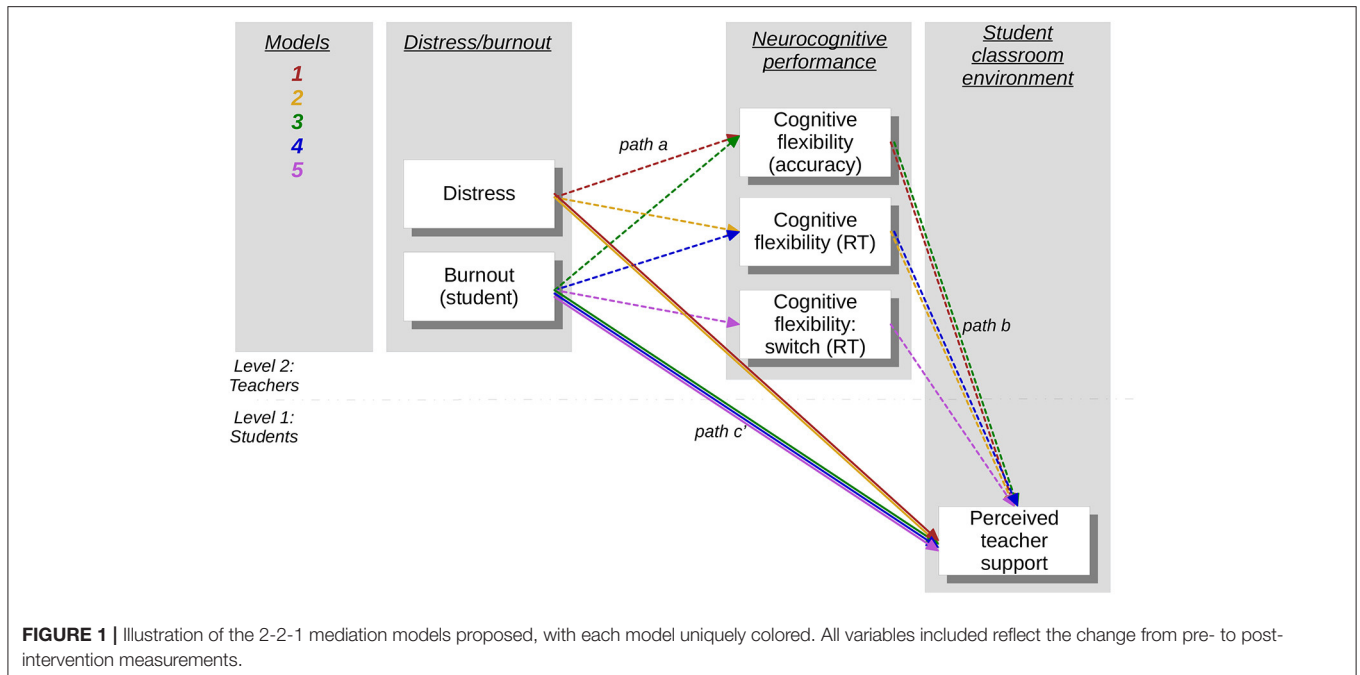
Models
1
2
3
4
5

Distress/burnout

Distress

Burnout (student)

Neurocognitive performance

Cognitive flexibility (accuracy)

Cognitive flexibility (RT)

Cognitive flexibility: switch (RT)

Student classroom environment

Perceived teacher support

path a

path b

path c'

Level 2: Teachers

Level 1: Students

**FIGURE 1 |** Illustration of the 2-2-1 mediation models proposed, with each model uniquely colored. All variables included reflect the change from pre- to post-intervention measurements.